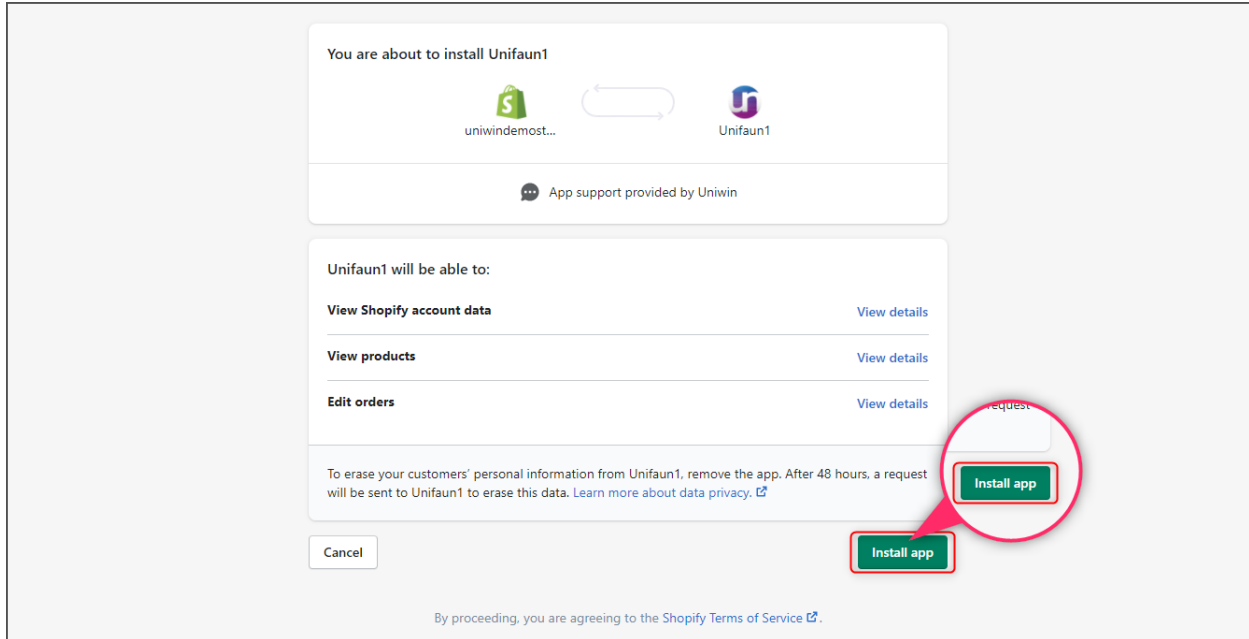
You are about to install Unifaun1

uniwindemost...

Unifaun1

App support provided by Uniwin

Unifaun1 will be able to:

View Shopify account data View details

View products View details

Edit orders View details

request

Install app

To erase your customers' personal information from Unifaun1, remove the app. After 48 hours, a request will be sent to Unifaun1 to erase this data. Learn more about data privacy.

Cancel

Install app

By proceeding, you are agreeing to the Shopify Terms of Service.